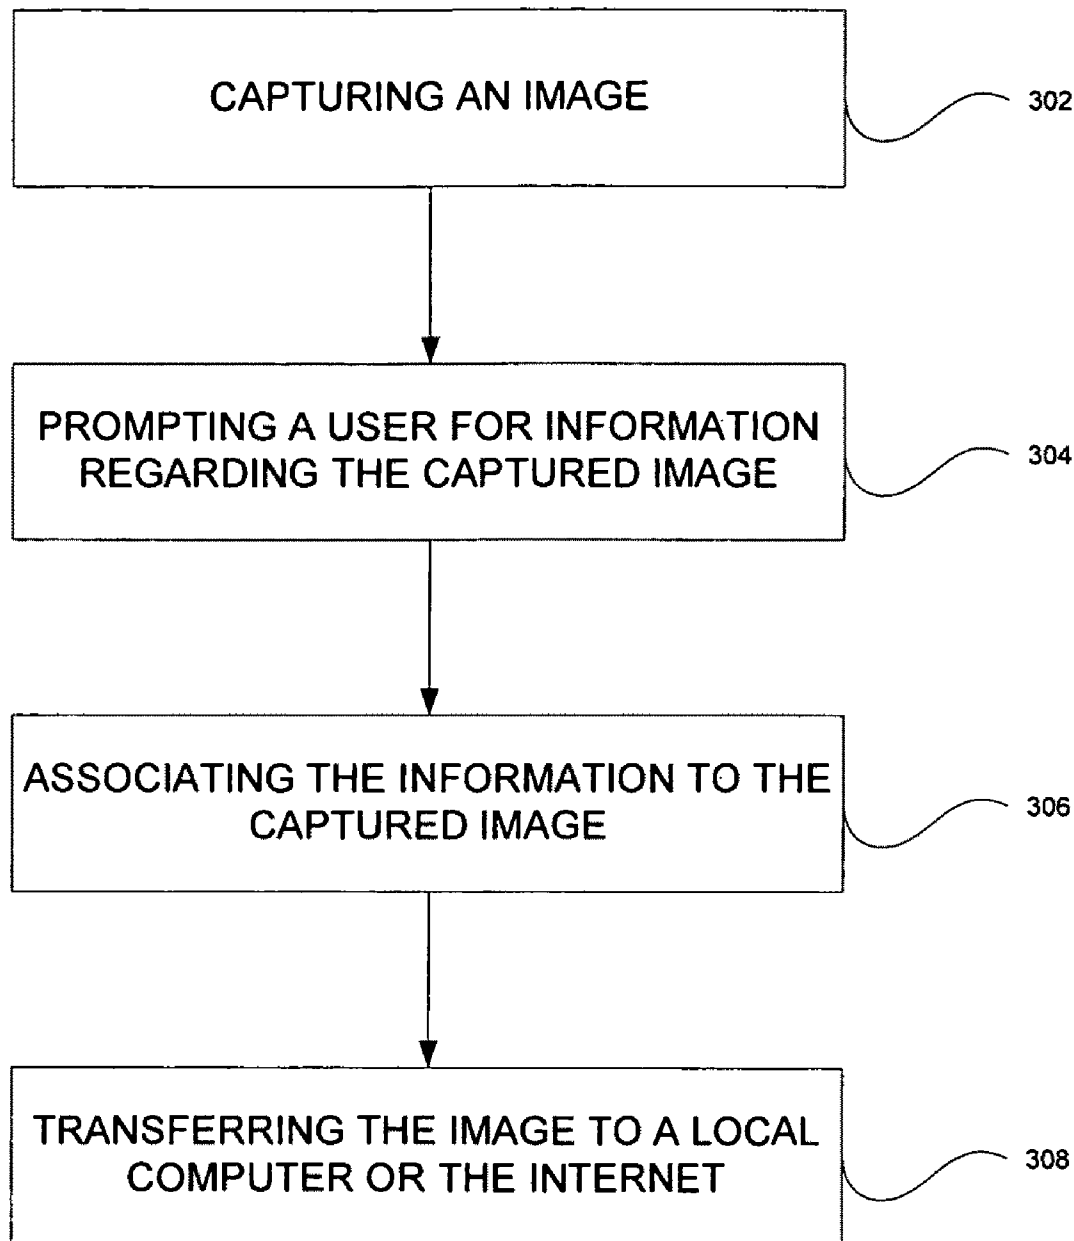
CAPTURING AN IMAGE

302

PROMPTING A USER FOR INFORMATION REGARDING THE CAPTURED IMAGE

304

ASSOCIATING THE INFORMATION TO THE CAPTURED IMAGE

306

TRANSFERRING THE IMAGE TO A LOCAL COMPUTER OR THE INTERNET

308